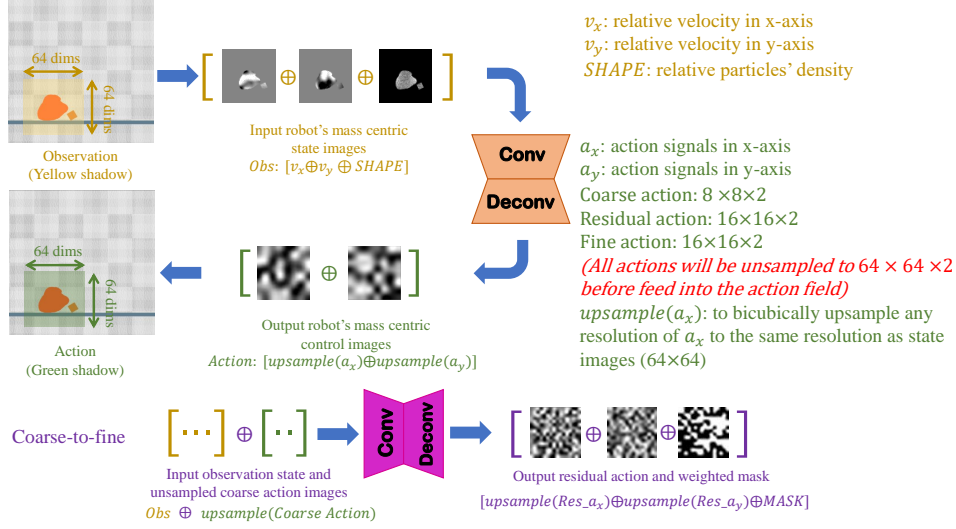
64 dims

64 dims

Observation
(Yellow shadow)

$[\ \oplus\ \oplus\ ]$

Input robot's mass centric state images
$Obs$: $[v_x \oplus v_y \oplus SHAPE]$

$v_x$: relative velocity in x-axis
$v_y$: relative velocity in y-axis
$SHAPE$: relative particles' density

Conv

Deconv

$a_x$: action signals in x-axis
$a_y$: action signals in y-axis
Coarse action: $8 \times 8 \times 2$
Residual action: $16 \times 16 \times 2$
Fine action: $16 \times 16 \times 2$
(All actions will be unsampled to $64 \times 64 \times 2$ before feed into the action field)
$upsample(a_x)$: to bicubically upsample any resolution of $a_x$ to the same resolution as state images (64×64)

64 dims

64 dims

Action
(Green shadow)

$[\ \oplus\ ]$

Output robot's mass centric control images
$Action$: $[upsample(a_x) \oplus upsample(a_y)]$

Coarse-to-fine

$[\cdots] \oplus [\cdot\cdot]$

Input observation state and unsampled coarse action images
$Obs \oplus upsample(Coarse\ Action)$

Conv

Deconv

$[\ \oplus\ \oplus\ ]$

Output residual action and weighted mask
$[upsample(Res\_a_x) \oplus upsample(Res\_a_y) \oplus MASK]$